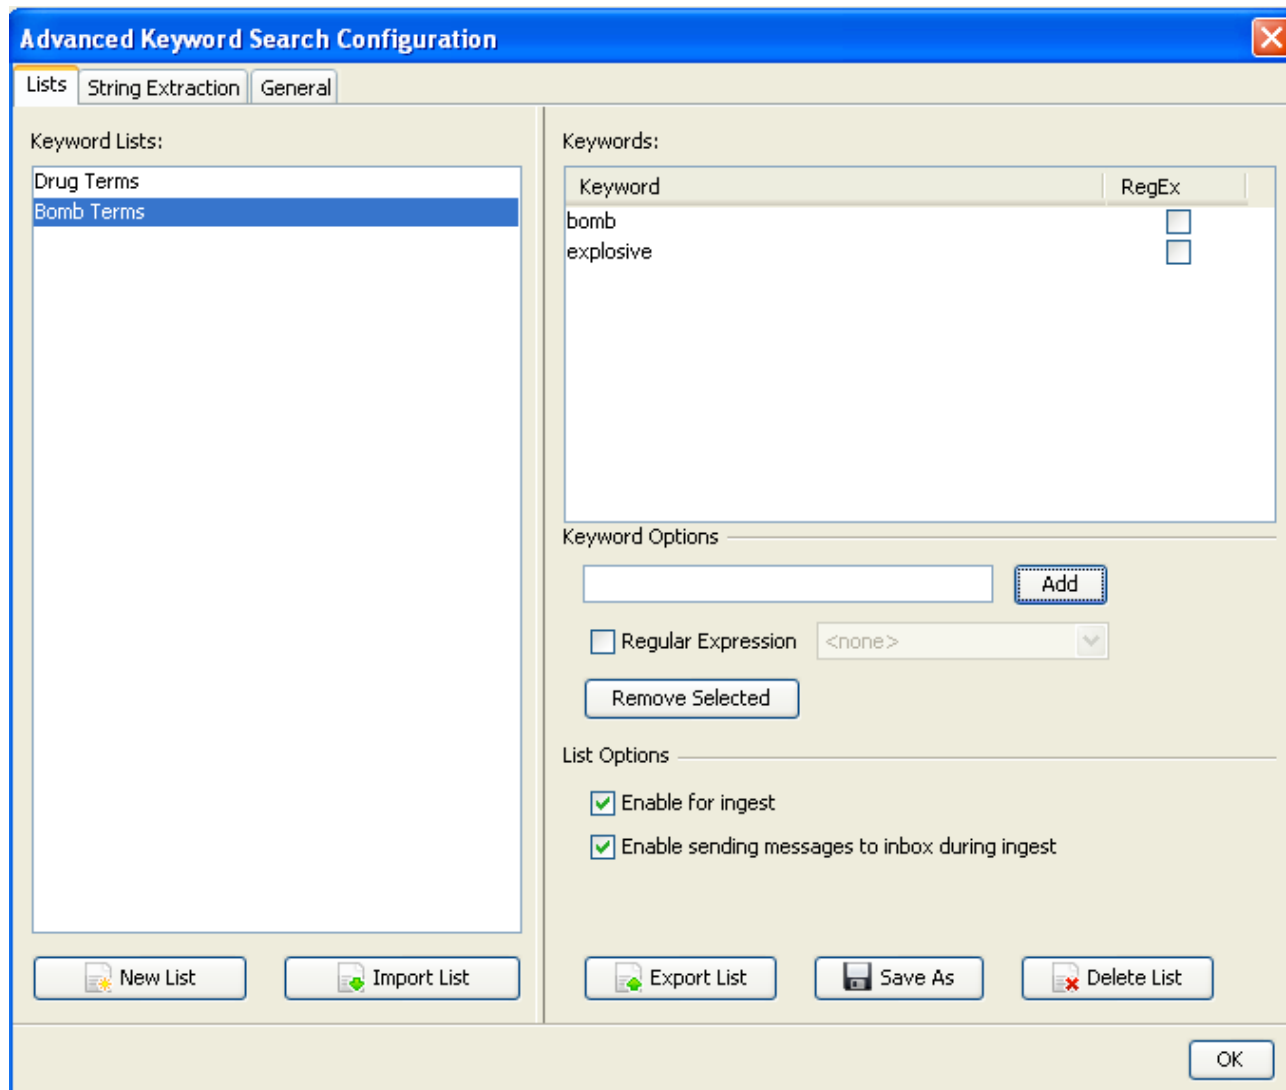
Advanced Keyword Search Configuration

Lists | String Extraction | General

Keyword Lists:

Drug Terms
Bomb Terms

Keywords:

| Keyword | RegEx |
|---|---|
| bomb | ☐ |
| explosive | ☐ |

Keyword Options

Add

Regular Expression <none>

Remove Selected

List Options

Enable for ingest

Enable sending messages to inbox during ingest

New List
Import List
Export List
Save As
Delete List

OK